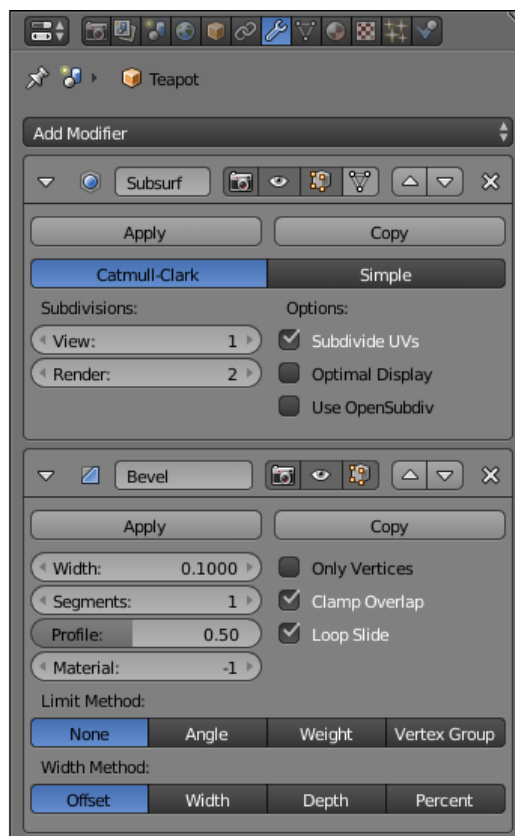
Teapot

Add Modifier

Subsurf

Apply

Copy

Catmull-Clark

Simple

Subdivisions:

Options:

View: 1

Subdivide UVs

Render: 2

Optimal Display

Use OpenSubdiv

Bevel

Apply

Copy

Width: 0.1000

Only Vertices

Segments: 1

Clamp Overlap

Profile: 0.50

Loop Slide

Material: -1

Limit Method:

| None | Angle | Weight | Vertex Group |
|---|---|---|---|

Width Method:

| Offset | Width | Depth | Percent |
|---|---|---|---|